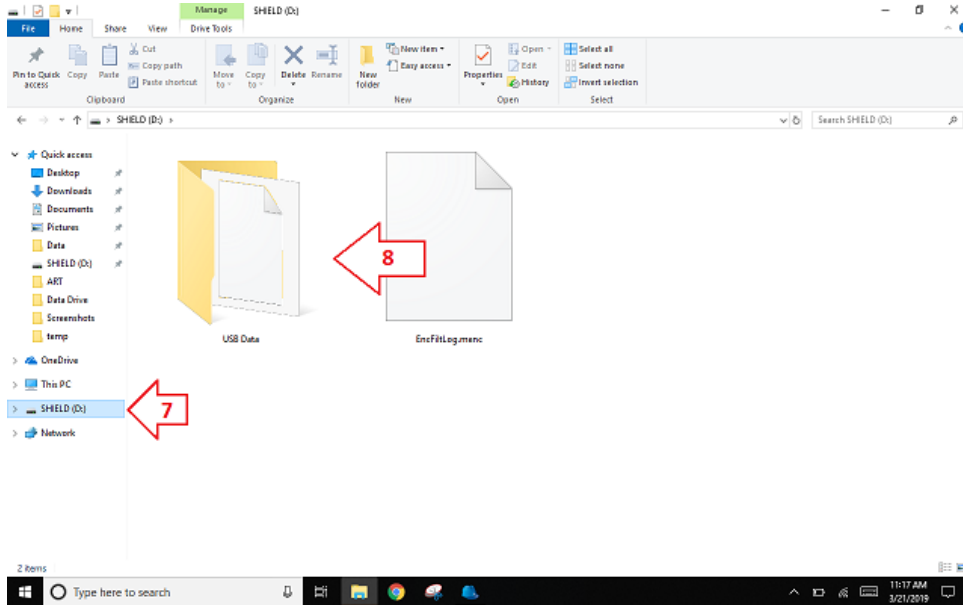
Manage SHIELD (D:)

File Home Share View Drive Tools

Pin to Quick access Copy Paste Cut Copy path Paste shortcut
Clipboard

Move to Copy to Delete Rename
Organize

New folder New item Easy access
New

Properties Open Edit History
Open

Select all Select none Invert selection
Select

SHIELD (D:)

Search SHIELD (D:)

Quick access
Desktop
Downloads
Documents
Pictures
Data
SHIELD (D:)
ART
Data Drive
Screenshots
temp
OneDrive
This PC
SHIELD (D:)
Network

USB Data

EncFiltLog.menc

8

7

2 items

Type here to search

11:17 AM
3/21/2019